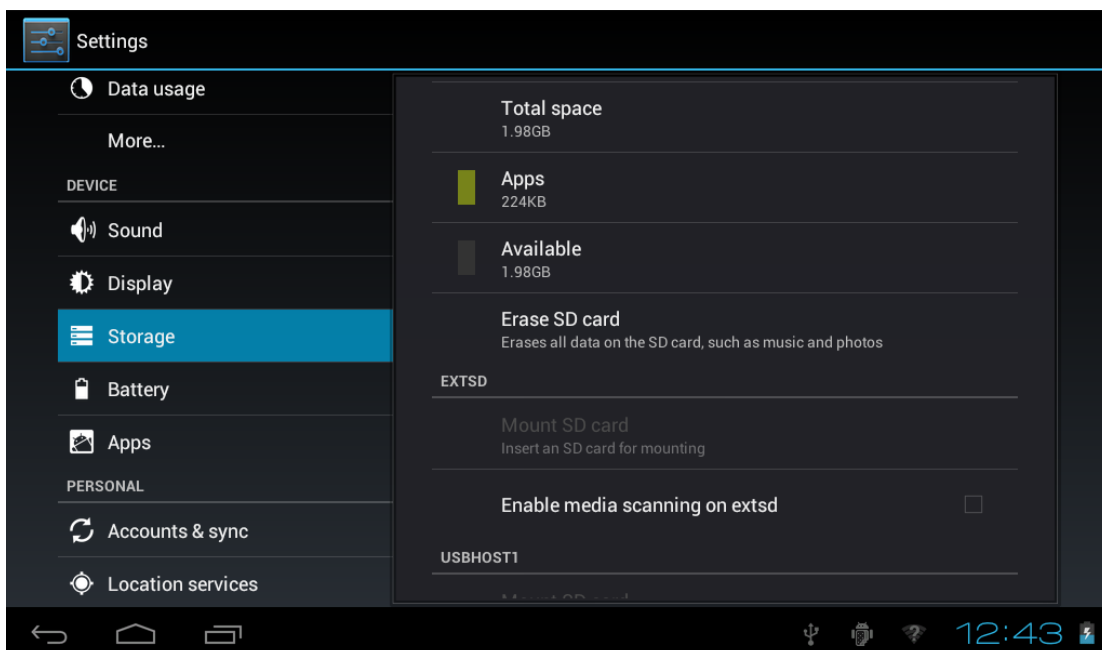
Settings

Data usage

More...

DEVICE

Sound

Display

Storage

Battery

Apps

PERSONAL

Accounts & sync

Location services

Total space
1.98GB

Apps
224KB

Available
1.98GB

Erase SD card
Erases all data on the SD card, such as music and photos

EXTSD

Mount SD card
Insert an SD card for mounting

Enable media scanning on extsd

USBHOST1

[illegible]

12:43